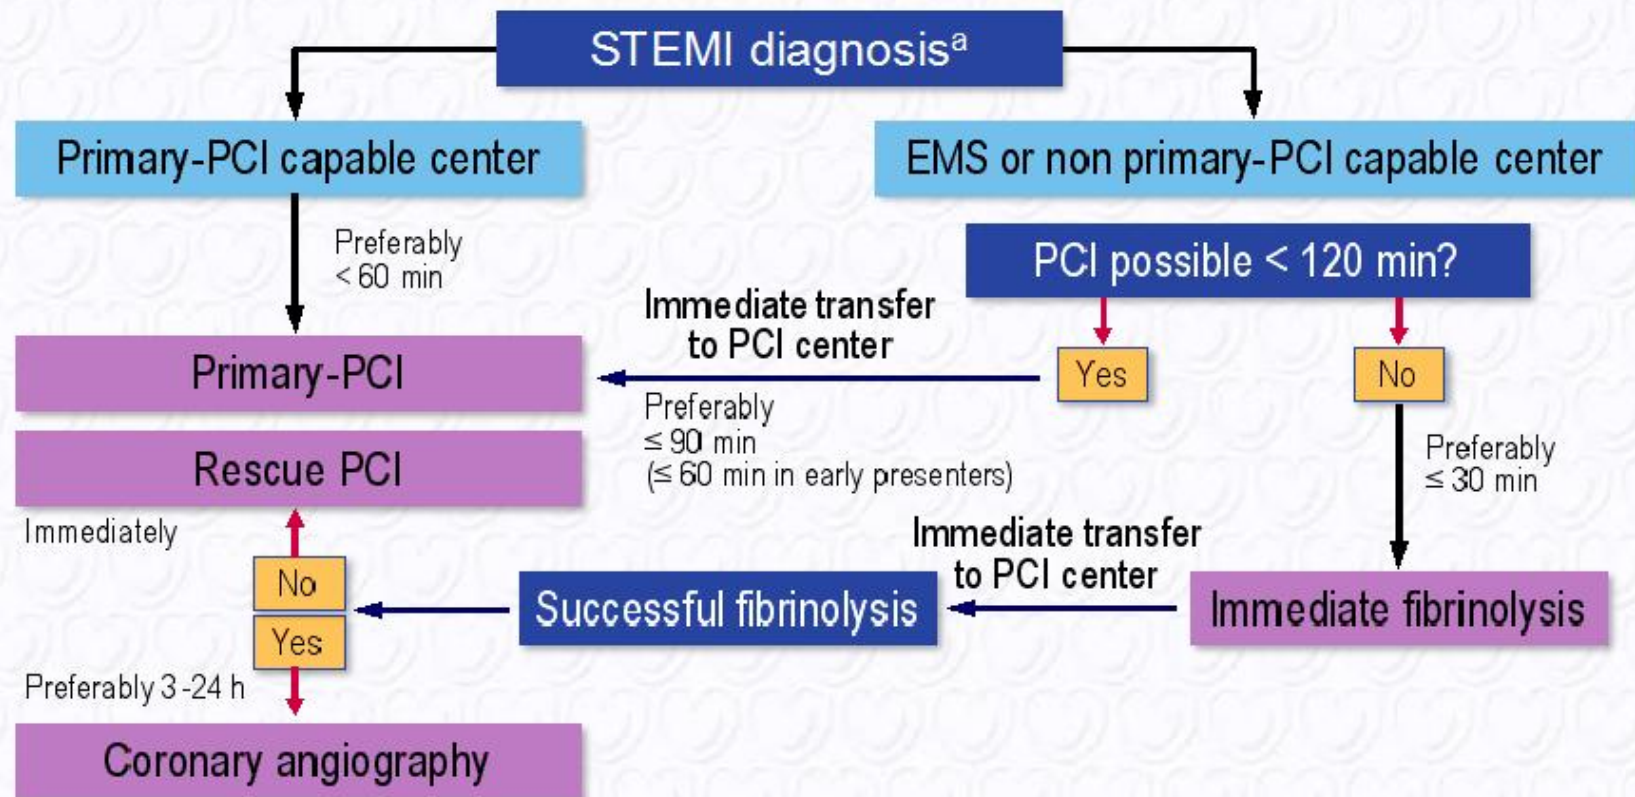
STEMI diagnosis$^a$

Primary-PCI capable center

EMS or non primary-PCI capable center

Preferably < 60 min

PCI possible < 120 min?

Immediate transfer to PCI center

Yes

No

Primary-PCI

Preferably $\leq$ 90 min ($\leq$ 60 min in early presenters)

Preferably $\leq$ 30 min

Rescue PCI

Immediately

No

Yes

Immediate transfer to PCI center

Successful fibrinolysis

Immediate fibrinolysis

Preferably 3-24 h

Coronary angiography